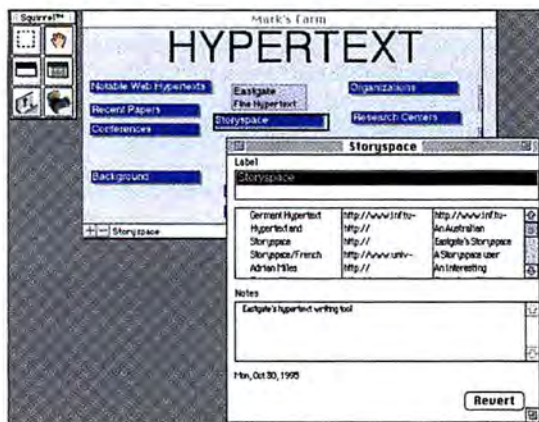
Squirrel™

Mark's Farm

HYPERTEXT

Notable Web Hypertexts

Eastgate
Fine Hypertext

Organizations

Recent Papers

Conferences

Storyspace

Research Centers

Background

Storyspace

Storyspace

Label

Storyspace

| German Hypertext | http://www.inf.tu- | http://www.inf.tu- |
|---|---|---|
| Hypertext and | http:// | An Australian |
| Storyspace | http:// | Eastgate's Storyspace |
| Storyspace/French | http://www.univ- | A Storyspace user |
| Adrian Miles | http:// | An interesting |

Notes

Eastgate's hypertext writing tool

Mon, Oct 30, 1995

Revert